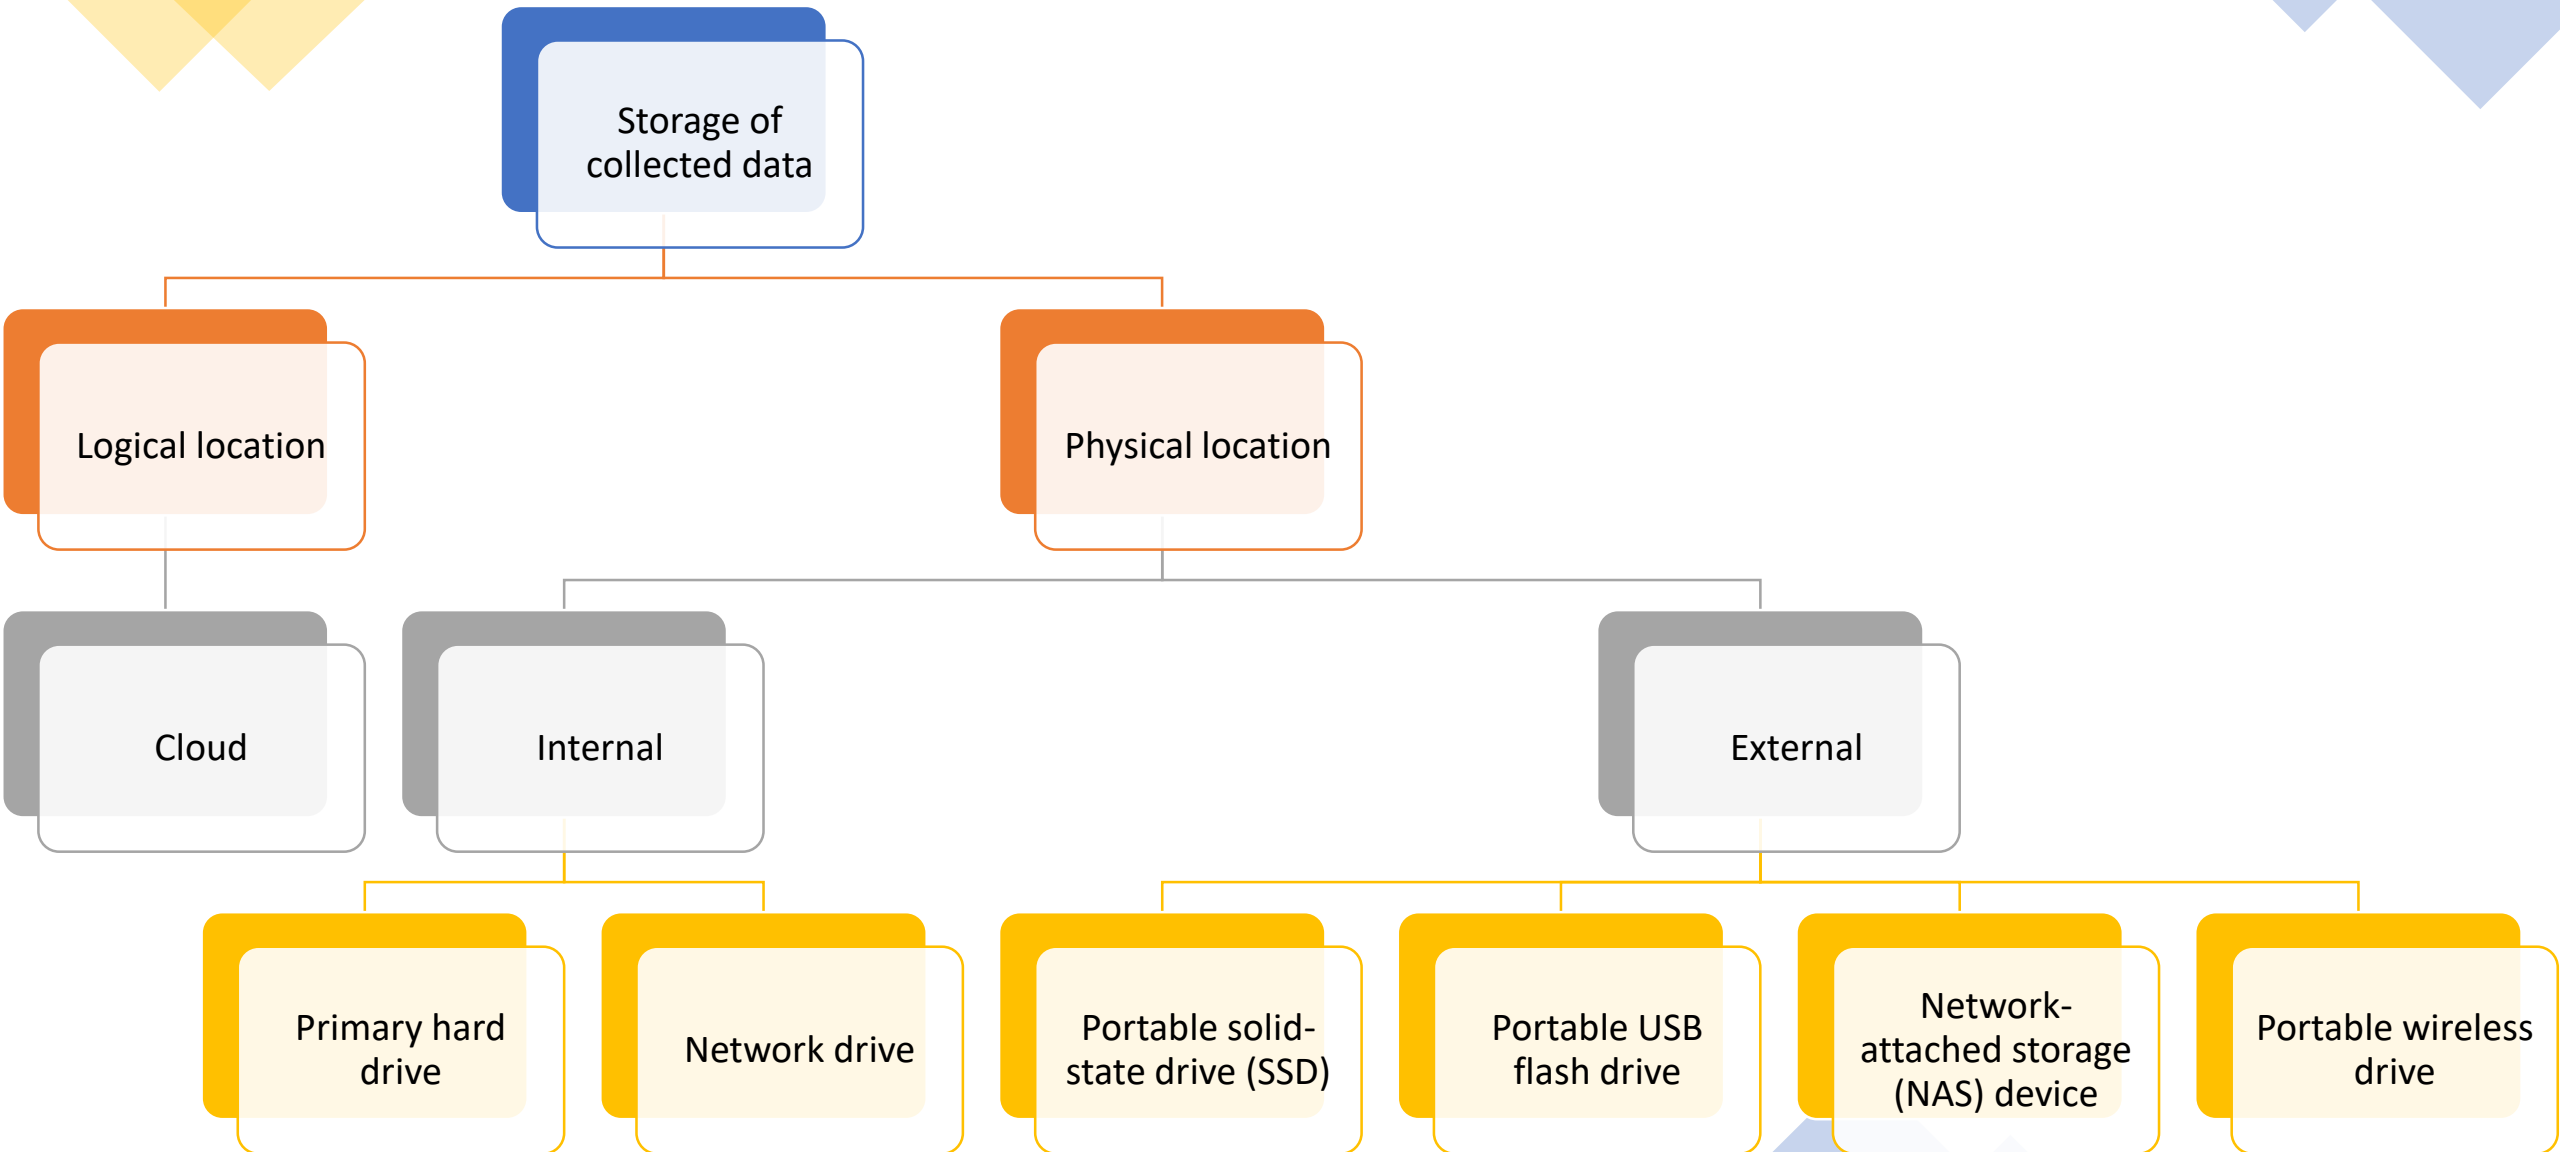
Storage of collected data

Logical location

Physical location

Cloud

Internal

External

Primary hard drive

Network drive

Portable solid-state drive (SSD)

Portable USB flash drive

Network-attached storage (NAS) device

Portable wireless drive